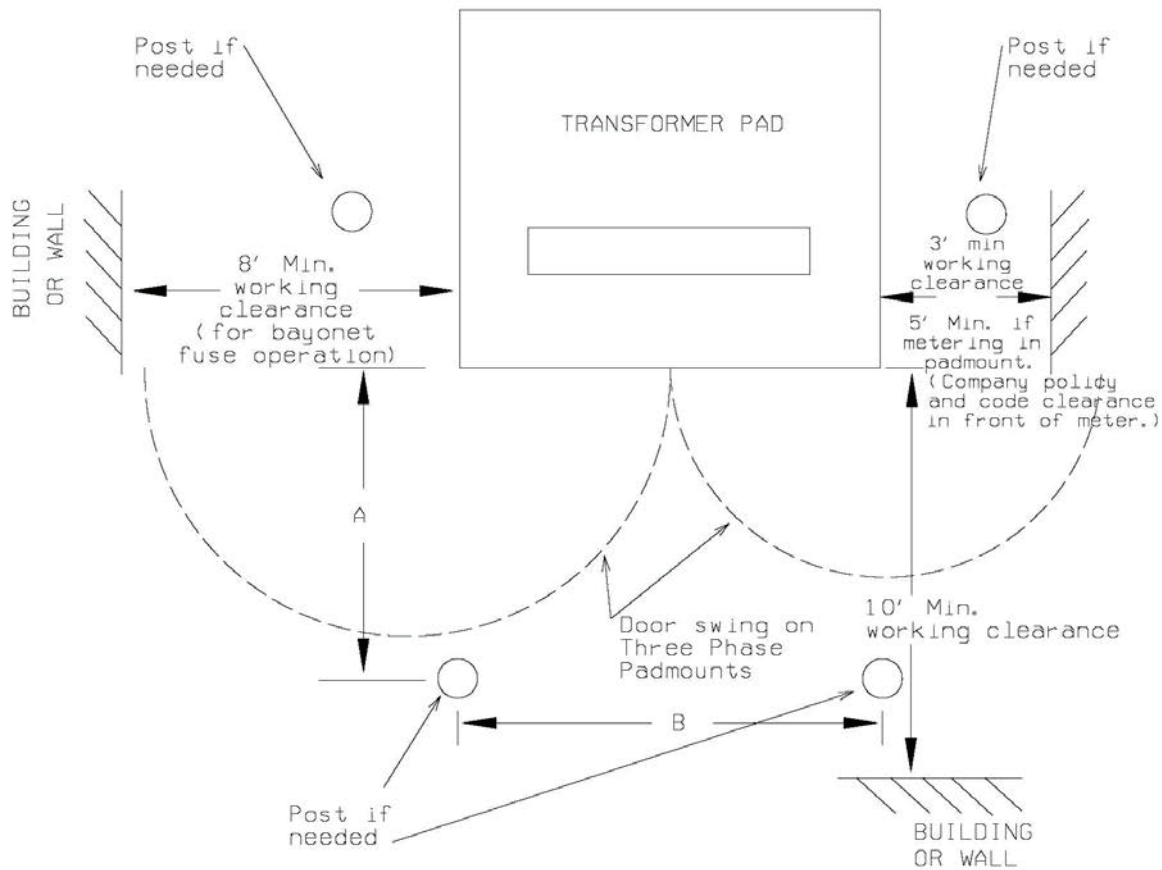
Post if needed

Post if needed

TRANSFORMER PAD

BUILDING OR WALL

8' Min. working clearance (for bayonet fuse operation)

3' min working clearance

5' Min. if metering in padmount. (Company policy and code clearance in front of meter.)

A

Door swing on Three Phase Padmounts

10' Min. working clearance

B

Post if needed

BUILDING OR WALL